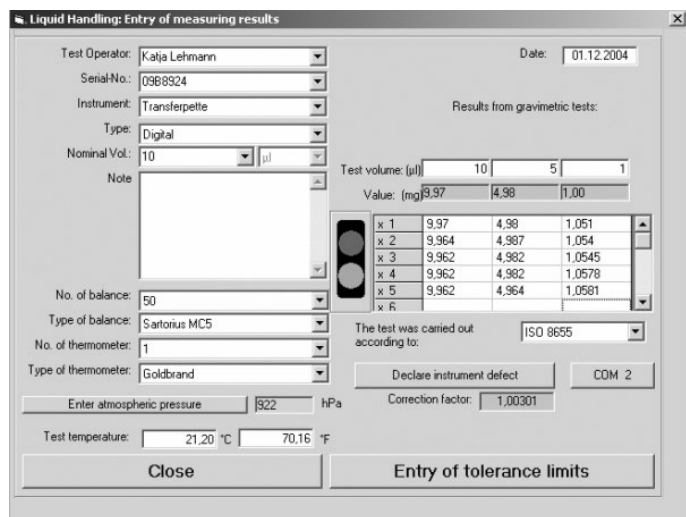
Liquid Handling: Entry of measuring results

Test Operator: Katja Lehmann
Serial-No.: 09B8924
Instrument: Transferpette
Type: Digital
Nominal Vol.: 10 µl
Note

Date: 01.12.2004

Results from gravimetric tests:

Test volume: (µl) 10 5 1
Value: (mg) 9,97 4,98 1,00

| | | | |
|---|---|---|---|
| x 1 | 9,97 | 4,98 | 1,051 |
| x 2 | 9,964 | 4,987 | 1,054 |
| x 3 | 9,962 | 4,982 | 1,0545 |
| x 4 | 9,962 | 4,982 | 1,0578 |
| x 5 | 9,962 | 4,964 | 1,0581 |
| x 6 | | | |

No. of balance: 50
Type of balance: Sartorius MC5
No. of thermometer: 1
Type of thermometer: Goldbrand

The test was carried out according to: ISO 8655

Declare instrument defect
COM 2

Enter atmospheric pressure 922 hPa
Correction factor: 1,00301

Test temperature: 21,20 °C 70,16 °F

Close
Entry of tolerance limits